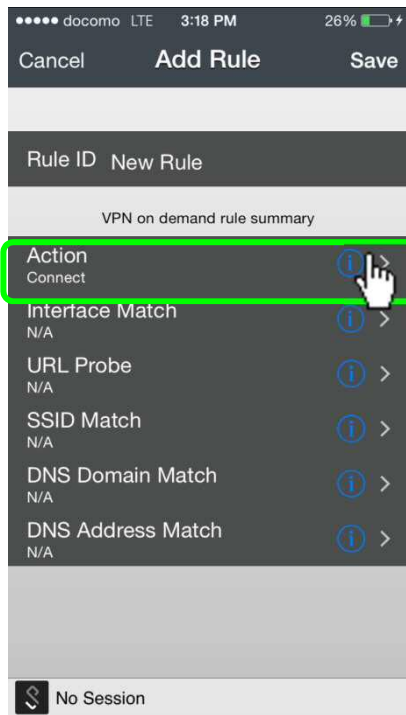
●●●●● docomo LTE 3:18 PM 26%

Cancel Add Rule Save

Rule ID New Rule

VPN on demand rule summary

Action
Connect

Interface Match
N/A

URL Probe
N/A

SSID Match
N/A

DNS Domain Match
N/A

DNS Address Match
N/A

No Session